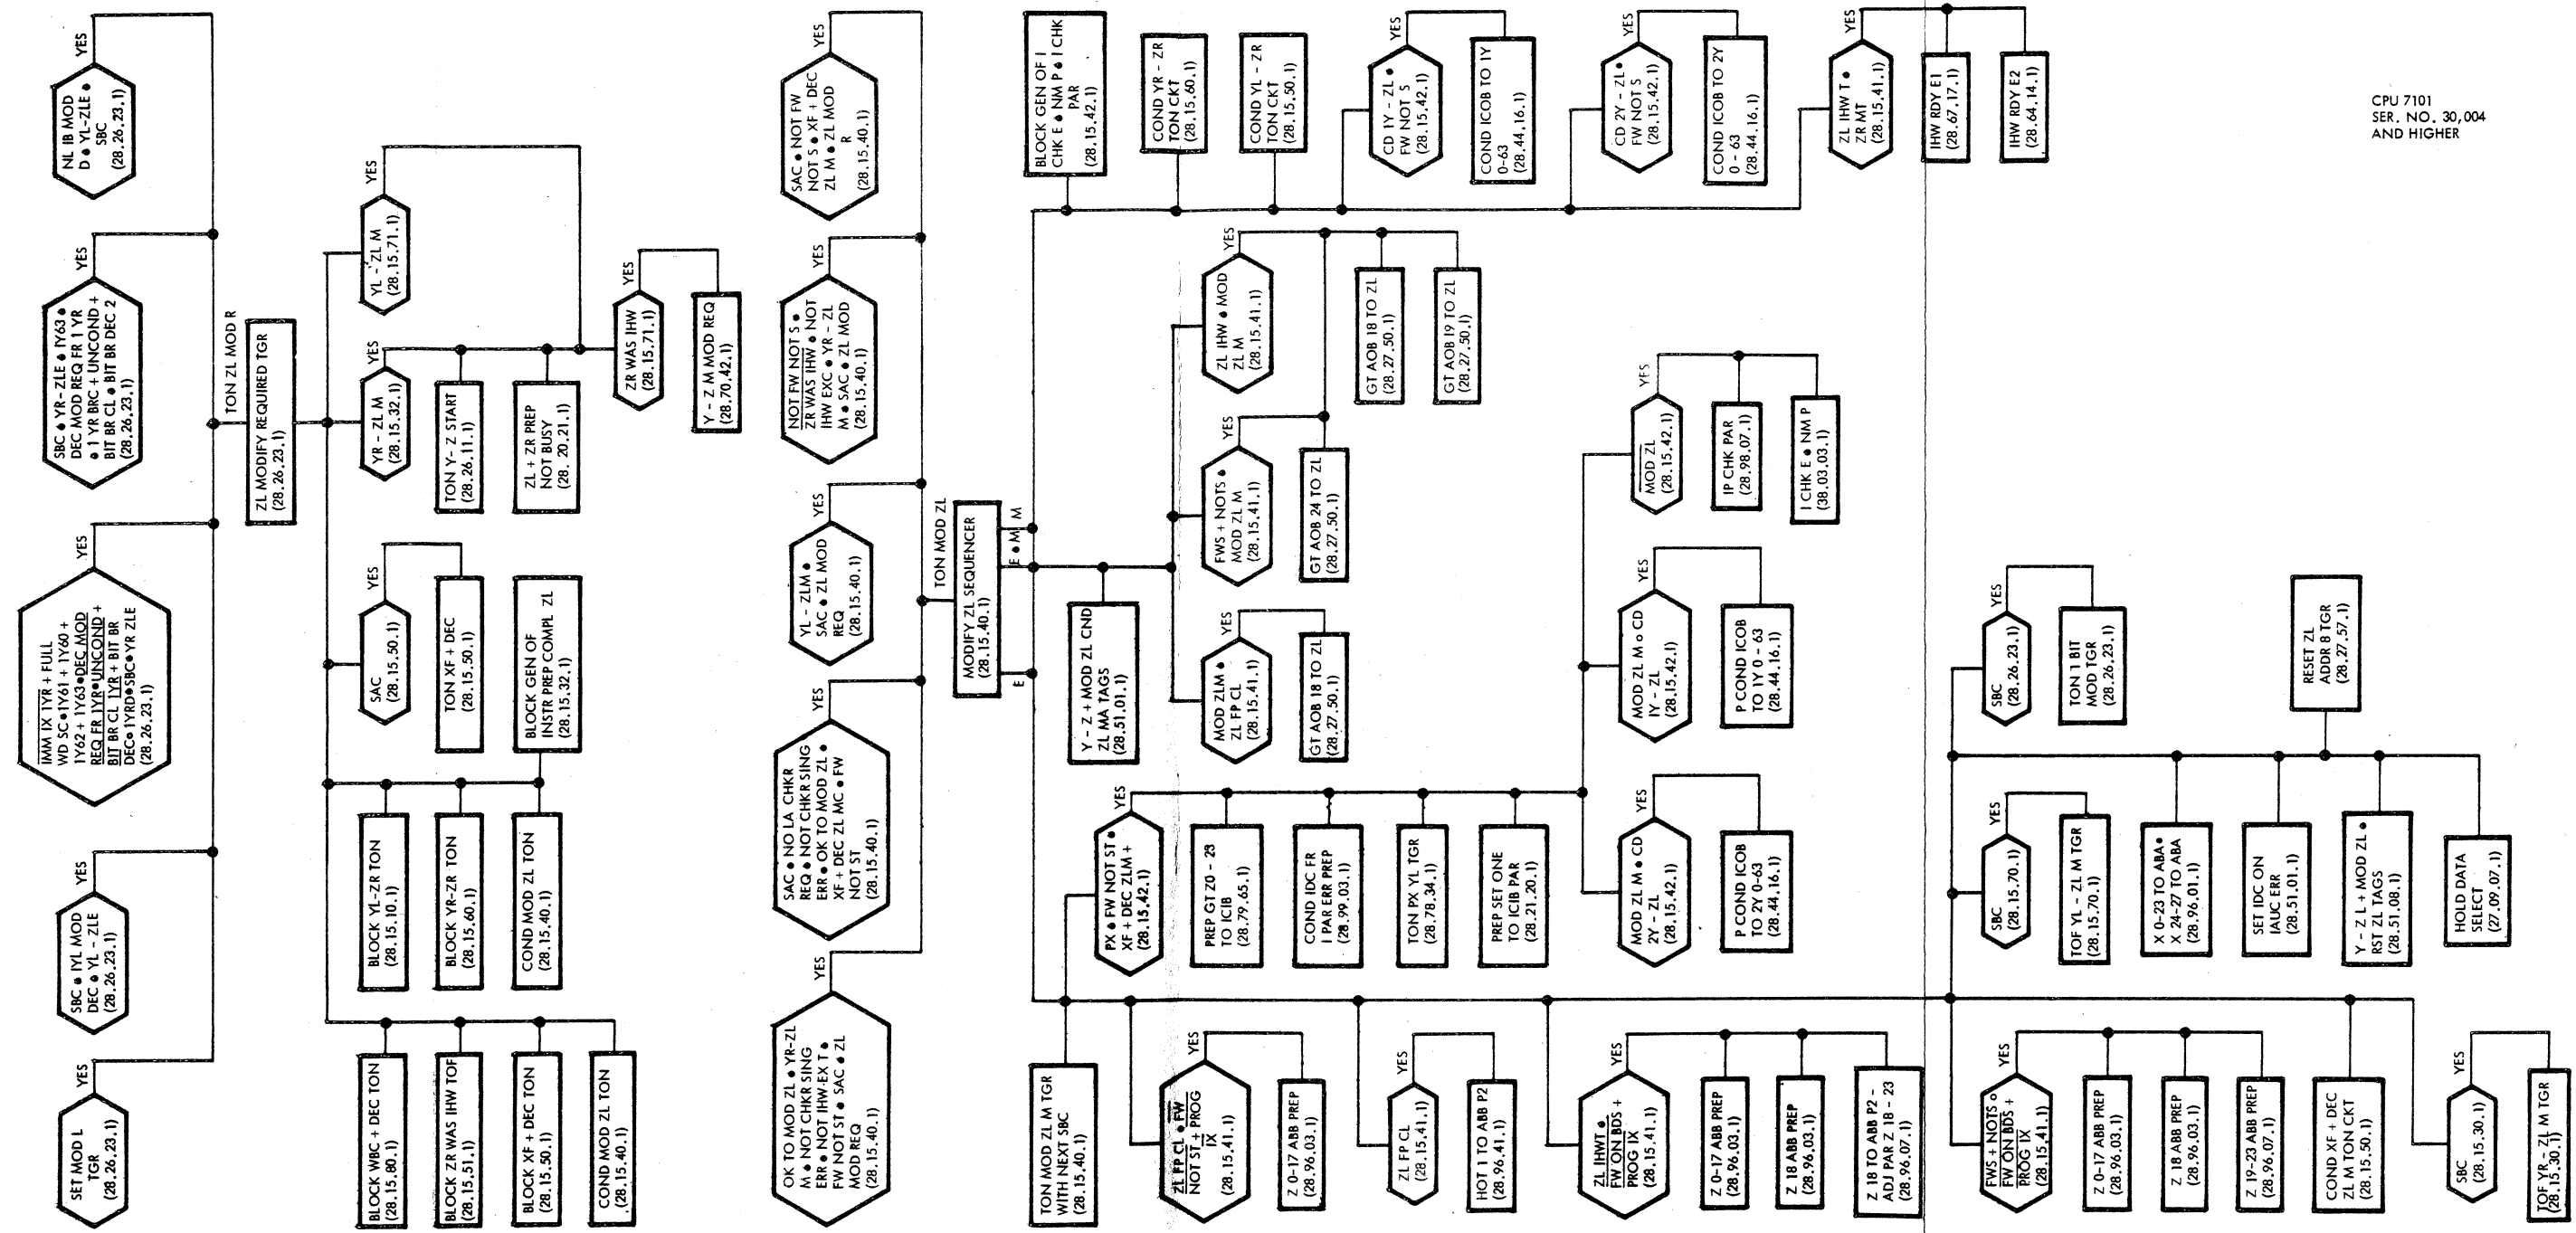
CPU 7101
SER. NO. 30,004
AND HIGHER

YES
NL IB MOD D • YL-ZLE • SBC (28.26.23.1)

YES
SBC • YR - ZLE • 1Y63 • DEC MOD REQ FR 1 YR • 1 YR BRC + UNCOND + BIT BR CL • BIT BR DEC 2 (28.26.23.1)

YES
$\overline{IMM\ IX\ 1YR}$ + FULL WD SC•1Y61 + 1Y60 + 1Y62 + 1Y63•$\underline{DEC\ MOD}$ $\underline{REQ\ FR\ 1YR}$•$\underline{UNCOND}$ + $\underline{BIT}$ BR CL $\underline{1YR}$ + BIT BR DEC•1YRD•SBC•YR ZLE (28.26.23.1)

YES
SBC • 1YL MOD DEC • YL - ZLE (28.26.23.1)

YES
SET MOD L TGR (28.26.23.1)

TON ZL MOD R

ZL MODIFY REQUIRED TGR (28.26.23.1)

YES
YL - ZL M (28.15.71.1)

YES
YR - ZL M (28.15.32.1)

TON Y- Z START (28.26.11.1)

ZL + ZR PREP NOT BUSY (28. 20.21.1)

YES
ZR WAS IHW (28.15.71.1)

Y - Z M MOD REQ (28.70.42.1)

YES
SAC (28.15.50.1)

TON XF + DEC (28.15.50.1)

BLOCK GEN OF INSTR PREP COMPL ZL (28.15.32.1)

BLOCK YL-ZR TON (28.15.10.1)

BLOCK YR-ZR TON (28.15.60.1)

COND MOD ZL TON (28.15.40.1)

BLOCK WBC + DEC TON (28.15.80.1)

BLOCK ZR WAS IHW TOF (28.15.51.1)

BLOCK XF + DEC TON (28.15.50.1)

COND MOD ZL TON (28.15.40.1)

YES
SAC • NOT FW NOT S • XF + DEC ZL M • ZL MOD R (28.15.40.1)

YES
NOT FW NOT S • ZR WAS IHW • NOT IHW EXC • YR - ZL M • SAC • ZL MOD (28.15.40.1)

YES
YL - ZLM • SAC • ZL MOD REQ (28.15.40.1)

YES
SAC • NO LA CHKR REQ • NOT CHKR SING ERR • OK TO MOD ZL • XF + DEC ZL MC • FW NOT ST (28.15.40.1)

YES
OK TO MOD ZL • YR-ZL M • NOT CHKR SING ERR • NOT IHW EX T • FW NOT ST • SAC • ZL MOD REQ (28.15.40.1)

TON MOD ZL

MODIFY ZL SEQUENCER (28.15.40.1)
M
E • M
E

BLOCK GEN OF I CHK E • NM P • I CHK PAR (28.15.42.1)

COND YR - ZR TON CKT (28.15.60.1)

COND YL - ZR TON CKT (28.15.50.1)

YES
CD 1Y - ZL • FW NOT S (28.15.42.1)

COND ICOB TO 1Y 0-63 (28.44.16.1)

YES
CD 2Y - ZL• FW NOT S (28.15.42.1)

COND ICOB TO 2Y 0 - 63 (28.44.16.1)

YES
ZL IHW T • ZR MT (28.15.41.1)

IHW RDY E1 (28.67.17.1)

IHW RDY E2 (28.64.14.1)

YES
ZL IHW • MOD ZL M (28.15.41.1)

GT AOB 18 TO ZL (28.27.50.1)

GT AOB 19 TO ZL (28.27.50.1)

YES
FWS + NOTS • MOD ZL M (28.15.41.1)

GT AOB 24 TO ZL (28.27.50.1)

Y - Z + MOD ZL CND ZL MA TAGS (28.51.01.1)

YES
MOD ZLM • ZL FP CL (28.15.41.1)

GT AOB 18 TO ZL (28.27.50.1)

YES
MOD ZL (28.15.42.1)

IP CHK PAR (28.98.07.1)

I CHK E • NM P (38.03.03.1)

YES
MOD ZL M • CD 1Y - ZL (28.15.42.1)

P COND ICOB TO 1Y 0 - 63 (28.44.16.1)

YES
MOD ZL M • CD 2Y - ZL (28.15.42.1)

P COND ICOB TO 2Y 0-63 (28.44.16.1)

YES
PX • FW NOT ST • XF + DEC ZLM + (28.15.42.1)

PREP GT Z0 - 23 TO ICIB (28.79.65.1)

COND IDC FR I PAR ERR PREP (28.99.03.1)

TON PX YL TGR (28.78.34.1)

PREP SET ONE TO ICIB PAR (28.21.20.1)

TON MOD ZL M TGR WITH NEXT SBC (28.15.40.1)

YES
$\overline{ZL\ FP\ CL}$ • $\overline{FW}$ NOT ST + PROG IX (28.15.41.1)

Z 0-17 ABB PREP (28.96.03.1)

YES
ZL FP CL (28.15.41.1)

HOT 1 TO ABB P2 (28.96.41.1)

YES
$\underline{ZL\ IHWT}$ • $\underline{FW\ ON\ BDS}$ + PROG IX (28.15.41.1)

Z 0-17 ABB PREP (28.96.03.1)

Z 18 ABB PREP (28.96.03.1)

Z 18 TO ABB P2 - ADJ PAR Z 18 - 23 (28.96.07.1)

YES
SBC (28.26.23.1)

TON 1 BIT MOD TGR (28.26.23.1)

RESET ZL ADDR 8 TGR (28.27.57.1)

YES
SBC (28.15.70.1)

TOF YL - ZL M TGR (28.15.70.1)

X 0-23 TO ABA • X 24-27 TO ABA (28.96.01.1)

SET IDC ON IAUC ERR (28.51.01.1)

Y - Z L + MOD ZL • RST ZL TAGS (28.51.08.1)

HOLD DATA SELECT (27.09.07.1)

YES
FWS + NOTS • $\underline{FW\ ON\ BDS}$ + PROG IX (28.15.41.1)

Z 0-17 ABB PREP (28.96.03.1)

Z 18 ABB PREP (28.96.03.1)

Z 19-23 ABB PREP (28.96.07.1)

COND XF + DEC ZL M TON CKT (28.15.50.1)

YES
SBC (28.15.30.1)

TOF YR - ZL M TGR (28.15.30.1)